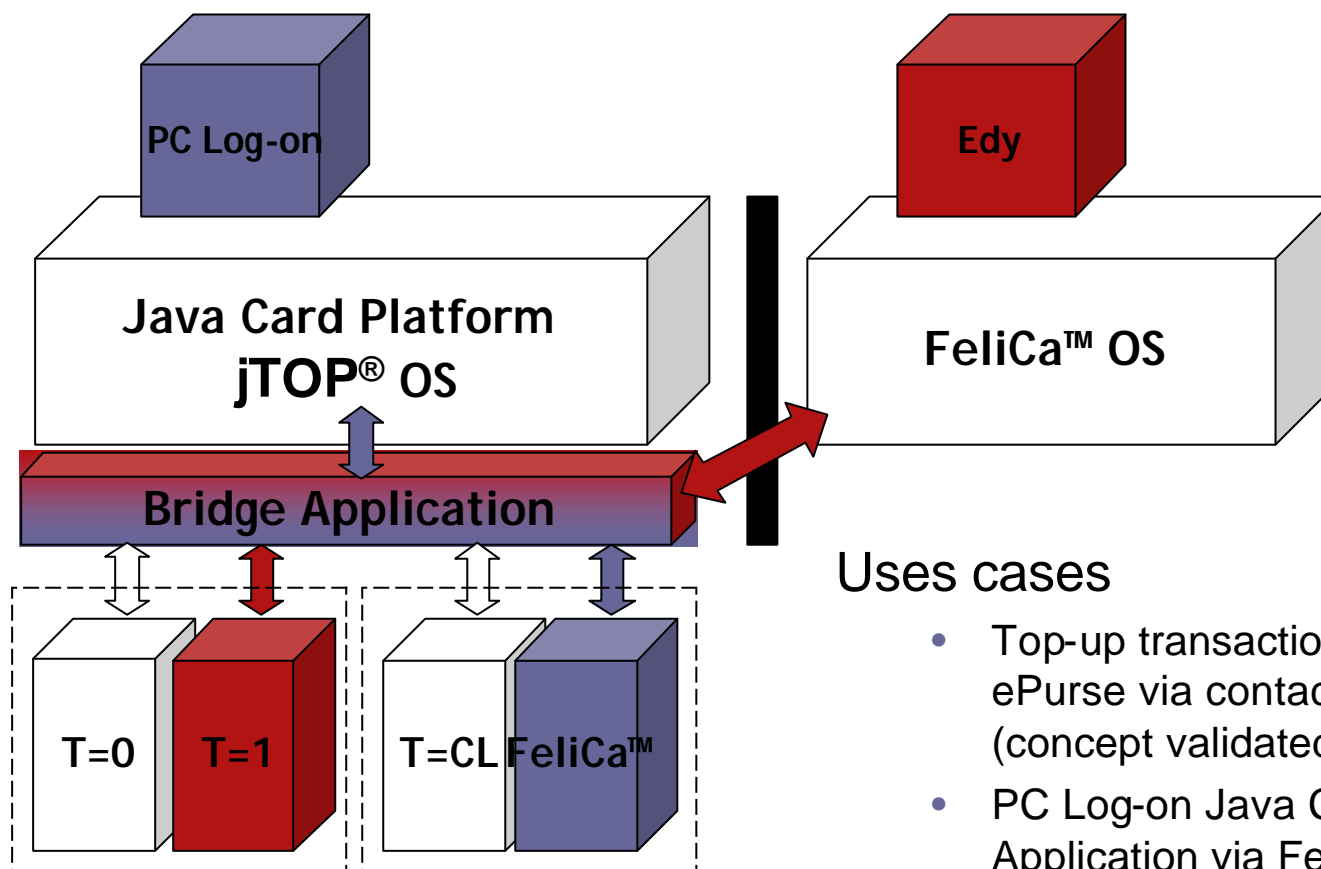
PC Log-on

Edy

Java Card Platform
jTOP® OS

FeliCa™ OS

Bridge Application

T=0

T=1

T=CL

FeliCa™

Uses cases

- Top-up transactio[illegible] ePurse via contac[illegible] (concept validated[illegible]
- PC Log-on Java C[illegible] Application via Fe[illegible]